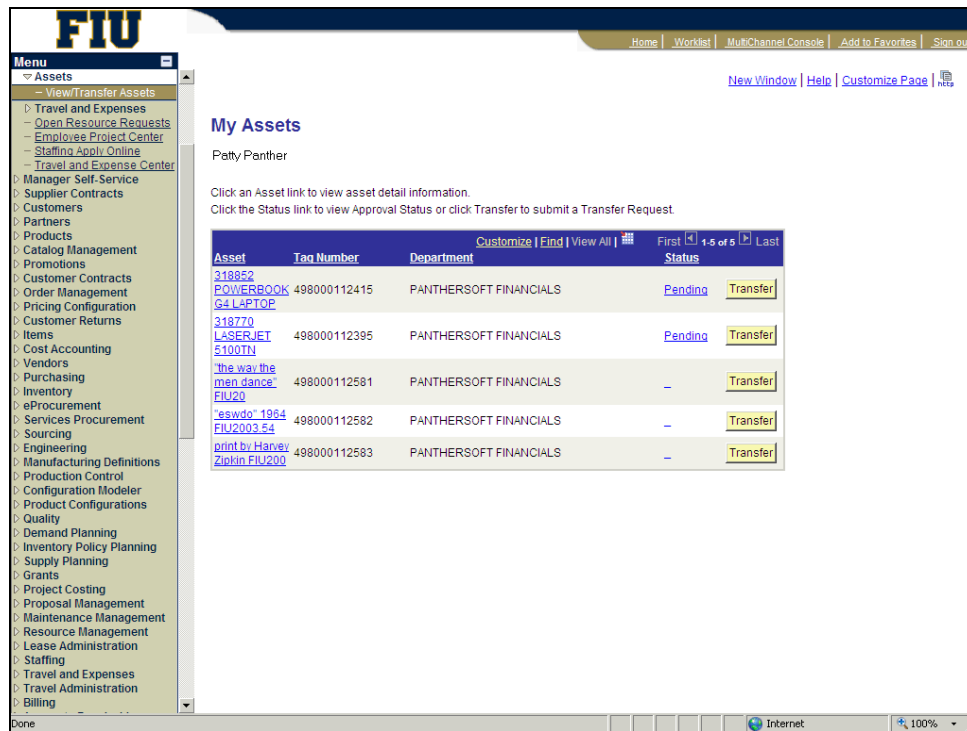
FIU

Home | Worklist | MultiChannel Console | Add to Favorites | Sign ou

Menu
▽ Assets
– View/Transfer Assets
▷ Travel and Expenses
– Open Resource Requests
– Employee Project Center
– Staffing Apply Online
– Travel and Expense Center
▷ Manager Self-Service
▷ Supplier Contracts
▷ Customers
▷ Partners
▷ Products
▷ Catalog Management
▷ Promotions
▷ Customer Contracts
▷ Order Management
▷ Pricing Configuration
▷ Customer Returns
▷ Items
▷ Cost Accounting
▷ Vendors
▷ Purchasing
▷ Inventory
▷ eProcurement
▷ Services Procurement
▷ Sourcing
▷ Engineering
▷ Manufacturing Definitions
▷ Production Control
▷ Configuration Modeler
▷ Product Configurations
▷ Quality
▷ Demand Planning
▷ Inventory Policy Planning
▷ Supply Planning
▷ Grants
▷ Project Costing
▷ Proposal Management
▷ Maintenance Management
▷ Resource Management
▷ Lease Administration
▷ Staffing
▷ Travel and Expenses
▷ Travel Administration
▷ Billing

New Window | Help | Customize Page | http

My Assets

Patty Panther

Click an Asset link to view asset detail information.
Click the Status link to view Approval Status or click Transfer to submit a Transfer Request.

Customize | Find | View All | First 1-5 of 5 Last

| Asset | Tag Number | Department | Status | |
|---|---|---|---|---|
| 318852 POWERBOOK G4 LAPTOP | 498000112415 | PANTHERSOFT FINANCIALS | Pending | Transfer |
| 318770 LASERJET 5100TN | 498000112395 | PANTHERSOFT FINANCIALS | Pending | Transfer |
| "the way the men dance" FIU20 | 498000112581 | PANTHERSOFT FINANCIALS | _ | Transfer |
| "eswdo" 1964 FIU2003.54 | 498000112582 | PANTHERSOFT FINANCIALS | _ | Transfer |
| print by Harvey Zipkin FIU200 | 498000112583 | PANTHERSOFT FINANCIALS | _ | Transfer |

Done
Internet
100%